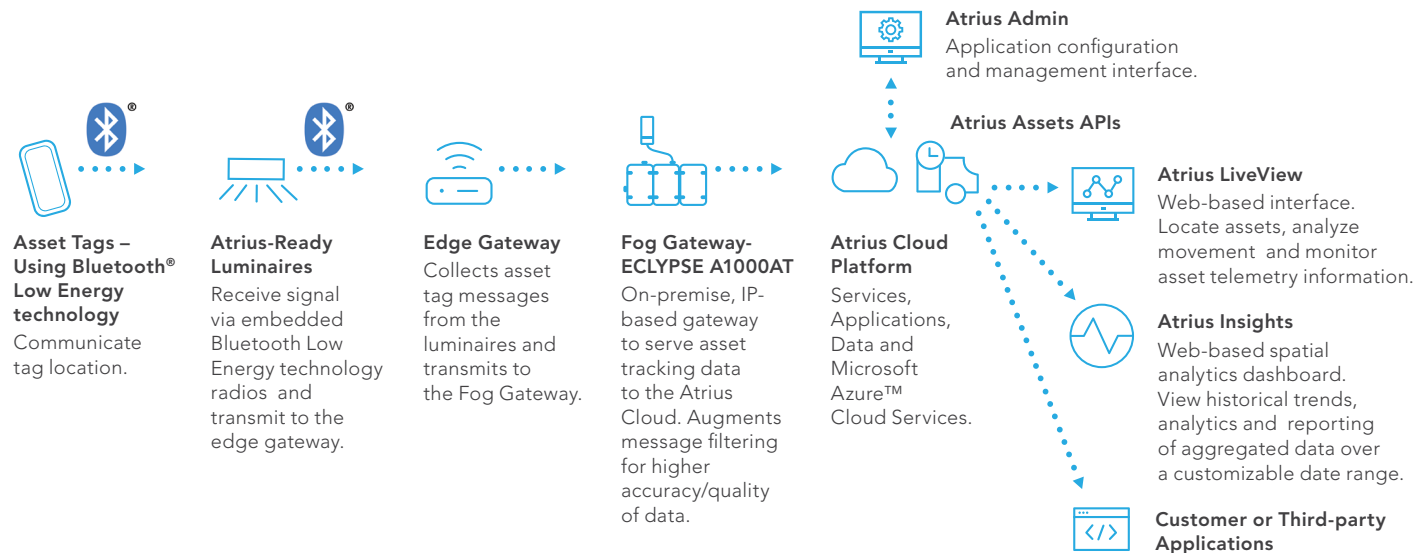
Atrius Admin
Application configuration and management interface.

Atrius Assets APIs

Asset Tags – Using Bluetooth® Low Energy technology
Communicate tag location.

Atrius-Ready Luminaires
Receive signal via embedded Bluetooth Low Energy technology radios and transmit to the edge gateway.

Edge Gateway
Collects asset tag messages from the luminaires and transmits to the Fog Gateway.

Fog Gateway-ECLYPSE A1000AT
On-premise, IP-based gateway to serve asset tracking data to the Atrius Cloud. Augments message filtering for higher accuracy/quality of data.

Atrius Cloud Platform
Services, Applications, Data and Microsoft Azure™ Cloud Services.

Atrius LiveView
Web-based interface. Locate assets, analyze movement and monitor asset telemetry information.

Atrius Insights
Web-based spatial analytics dashboard. View historical trends, analytics and reporting of aggregated data over a customizable date range.

Customer or Third-party Applications